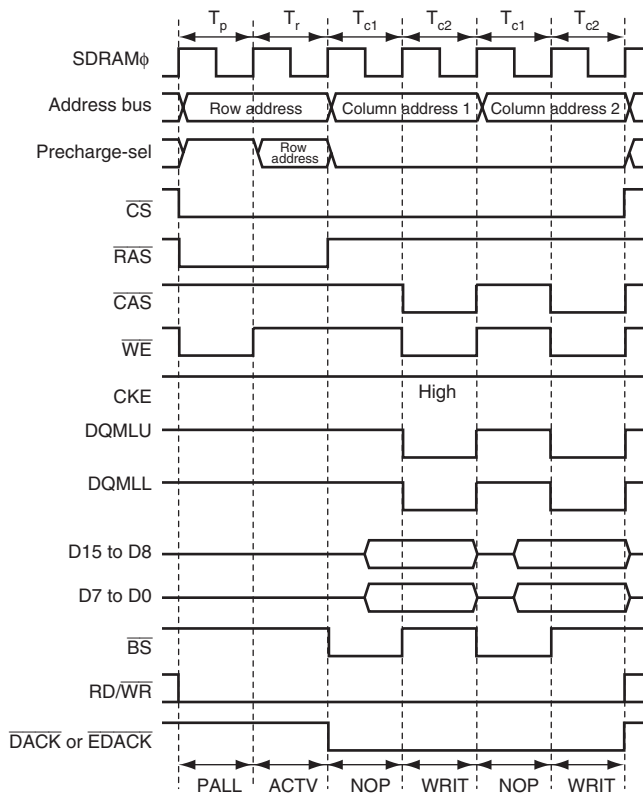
$T_p$ $T_r$ $T_{c1}$ $T_{c2}$ $T_{c1}$ $T_{c2}$

SDRAMϕ

Address bus Row address Column address 1 Column address 2

Precharge-sel Row address

$\overline{CS}$

$\overline{RAS}$

$\overline{CAS}$

$\overline{WE}$

CKE High

DQMLU

DQMLL

D15 to D8

D7 to D0

$\overline{BS}$

RD/$\overline{WR}$

$\overline{DACK}$ or $\overline{EDACK}$

PALL ACTV NOP WRIT NOP WRIT